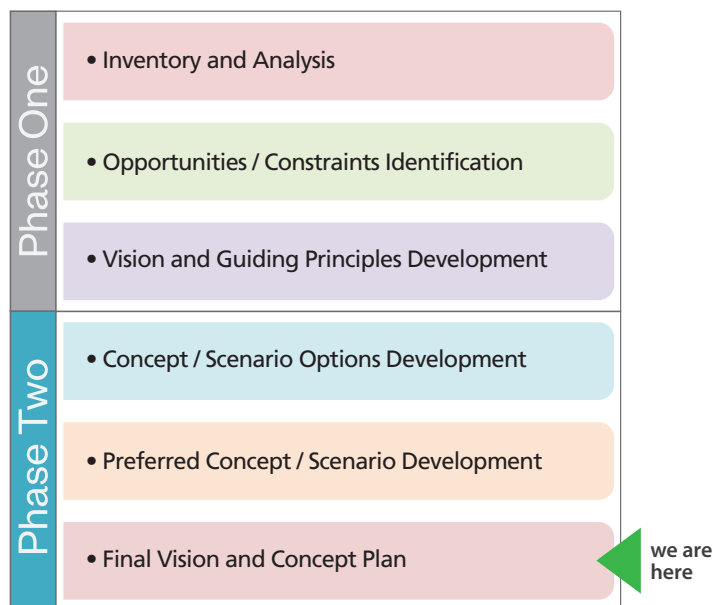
Phase One

• Inventory and Analysis

• Opportunities / Constraints Identification

• Vision and Guiding Principles Development

Phase Two

• Concept / Scenario Options Development

• Preferred Concept / Scenario Development

• Final Vision and Concept Plan

we are here